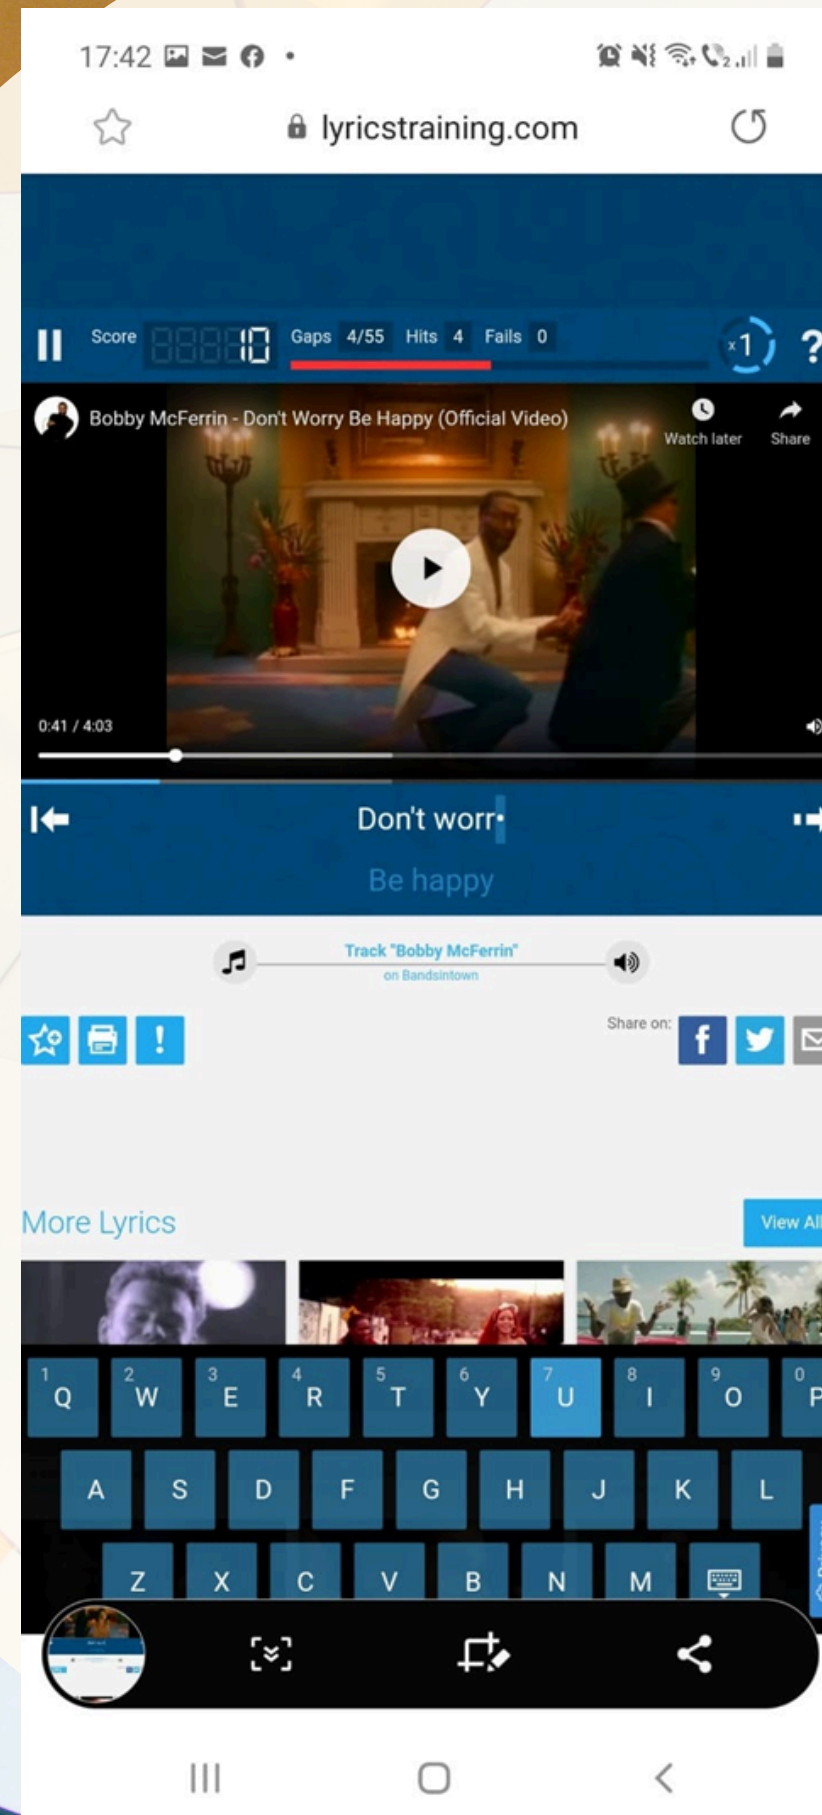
17:42

lyricstraining.com

Score 10 Gaps 4/55 Hits 4 Fails 0

x1 ?

Bobby McFerrin - Don't Worry Be Happy (Official Video)

Watch later Share

0:41 / 4:03

Don't worr·

Be happy

Track "Bobby McFerrin"
on Bandsintown

Share on:

More Lyrics

View All

1 Q 2 W 3 E 4 R 5 T 6 Y 7 U 8 I 9 O 0 P

A S D F G H J K L

Z X C V B N M